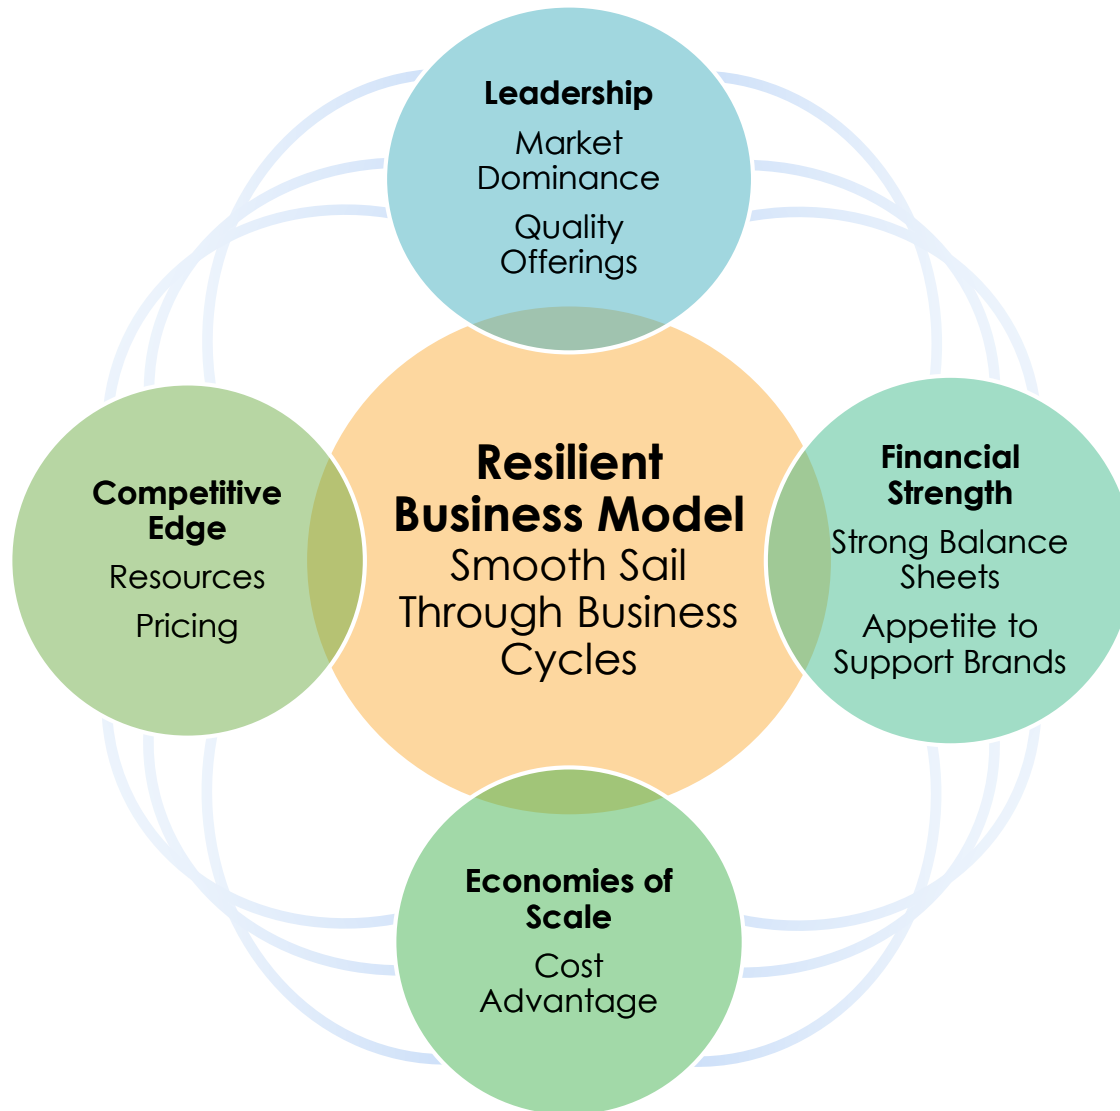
Leadership
Market Dominance
Quality Offerings

Competitive Edge
Resources
Pricing

Resilient Business Model
Smooth Sail Through Business Cycles

Financial Strength
Strong Balance Sheets
Appetite to Support Brands

Economies of Scale
Cost Advantage